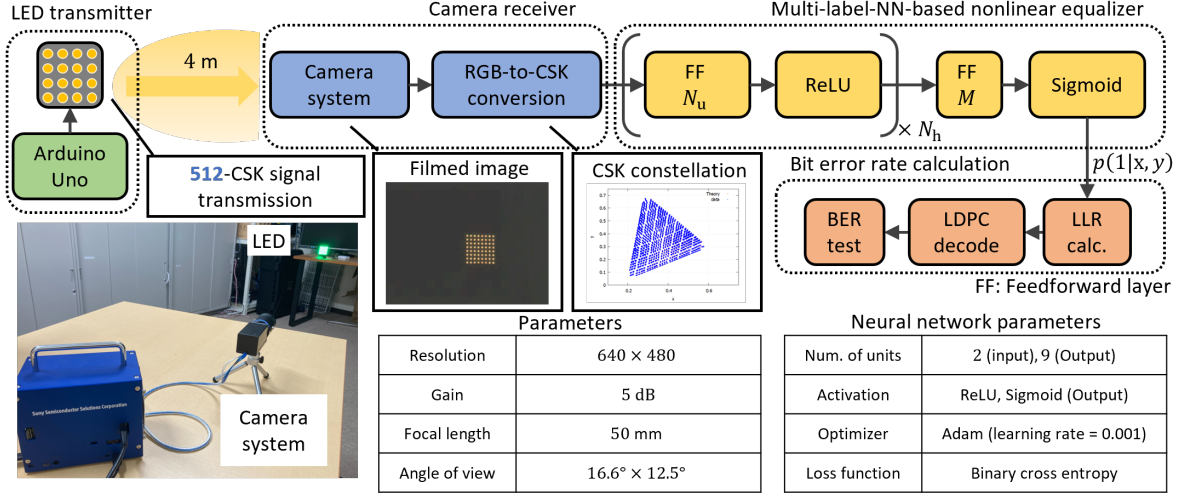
LED transmitter

4 m

Arduino Uno

512-CSK signal transmission

Camera receiver

Camera system

RGB-to-CSK conversion

Filmed image

CSK constellation

Theory data

Multi-label-NN-based nonlinear equalizer

FF $N_u$

ReLU

$\times N_h$

FF $M$

Sigmoid

$p(1|x, y)$

Bit error rate calculation

BER test

LDPC decode

LLR calc.

FF: Feedforward layer

LED

Sony Semiconductor Solutions Corporation

Camera system

Parameters

| Resolution | $640 \times 480$ |
|---|---|
| Gain | 5 dB |
| Focal length | 50 mm |
| Angle of view | $16.6° \times 12.5°$ |

Neural network parameters

| Num. of units | 2 (input), 9 (Output) |
|---|---|
| Activation | ReLU, Sigmoid (Output) |
| Optimizer | Adam (learning rate = 0.001) |
| Loss function | Binary cross entropy |